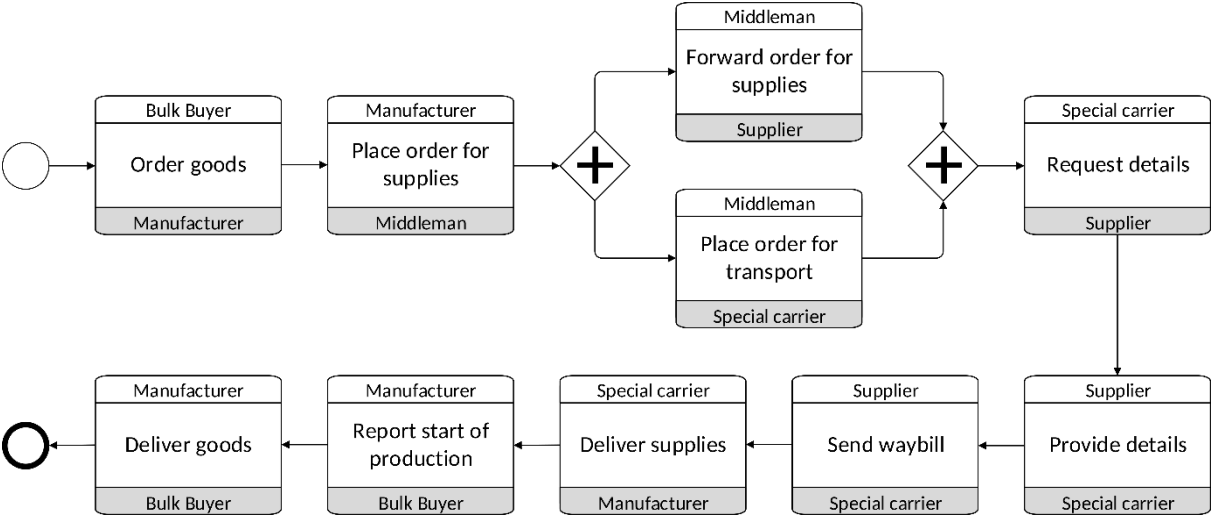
Bulk Buyer
Order goods
Manufacturer

Manufacturer
Place order for supplies
Middleman

Middleman
Forward order for supplies
Supplier

Middleman
Place order for transport
Special carrier

Special carrier
Request details
Supplier

Supplier
Provide details
Special carrier

Supplier
Send waybill
Special carrier

Special carrier
Deliver supplies
Manufacturer

Manufacturer
Report start of production
Bulk Buyer

Manufacturer
Deliver goods
Bulk Buyer